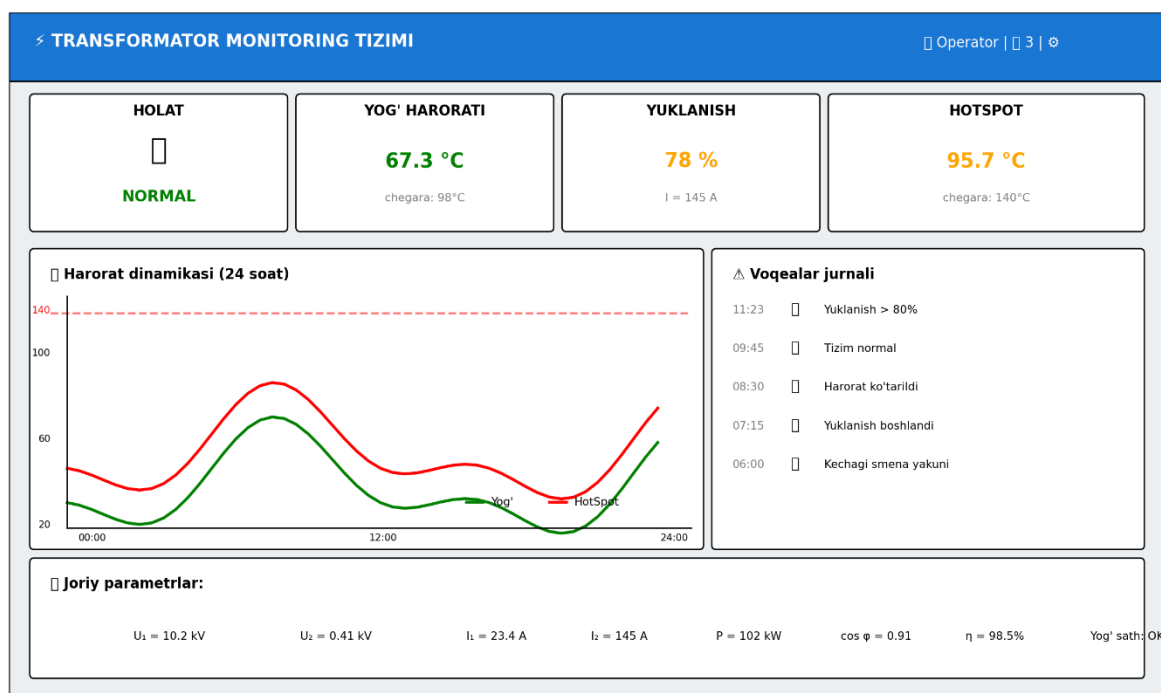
⚡ TRANSFORMATOR MONITORING TIZIMI

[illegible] Operator | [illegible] 3 | ⚙

HOLAT
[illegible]
NORMAL

YOG' HARORATI
67.3 °C
chegara: 98°C

YUKLANISH
78 %
I = 145 A

HOTSPOT
95.7 °C
chegara: 140°C

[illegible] Harorat dinamikasi (24 soat)

140
100
60
20
00:00
12:00
24:00
Yog'
HotSpot

⚠ Voqealar jurnali

11:23 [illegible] Yuklanish > 80%
09:45 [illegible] Tizim normal
08:30 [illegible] Harorat ko'tarildi
07:15 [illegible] Yuklanish boshlandi
06:00 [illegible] Kechagi smena yakuni

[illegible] Joriy parametrlar:

U₁ = 10.2 kV U₂ = 0.41 kV I₁ = 23.4 A I₂ = 145 A P = 102 kW cos φ = 0.91 η = 98.5% Yog' sath: Ok